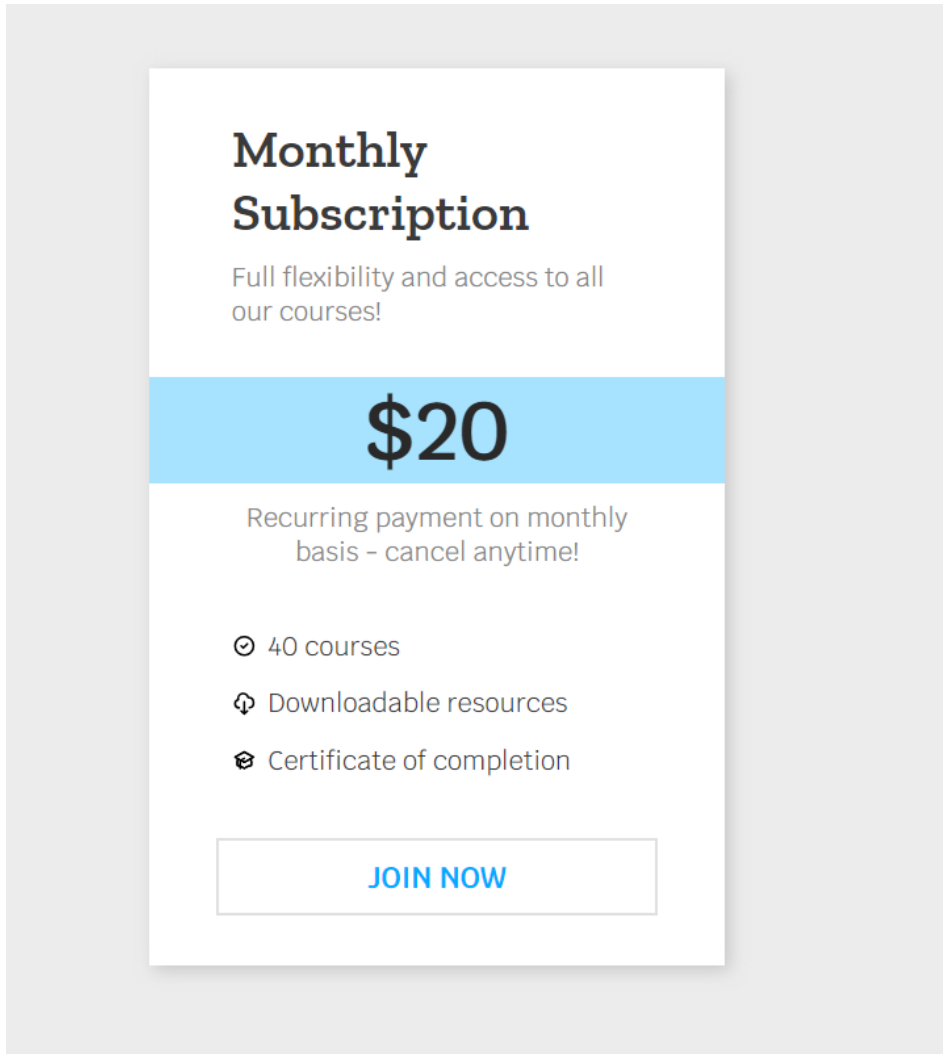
Monthly Subscription

Full flexibility and access to all our courses!

$20

Recurring payment on monthly basis - cancel anytime!

40 courses

Downloadable resources

Certificate of completion

JOIN NOW